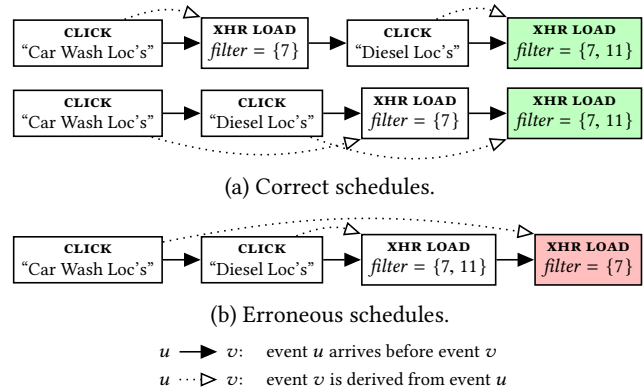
CLICK
“Car Wash Loc’s”

XHR LOAD
$filter = \{7\}$

CLICK
“Diesel Loc’s”

XHR LOAD
$filter = \{7, 11\}$

CLICK
“Car Wash Loc’s”

CLICK
“Diesel Loc’s”

XHR LOAD
$filter = \{7\}$

XHR LOAD
$filter = \{7, 11\}$

(a) Correct schedules.

CLICK
“Car Wash Loc’s”

CLICK
“Diesel Loc’s”

XHR LOAD
$filter = \{7, 11\}$

XHR LOAD
$filter = \{7\}$

(b) Erroneous schedules.

$u \longrightarrow v$: event $u$ arrives before event $v$

$u \cdots\triangleright v$: event $v$ is derived from event $u$